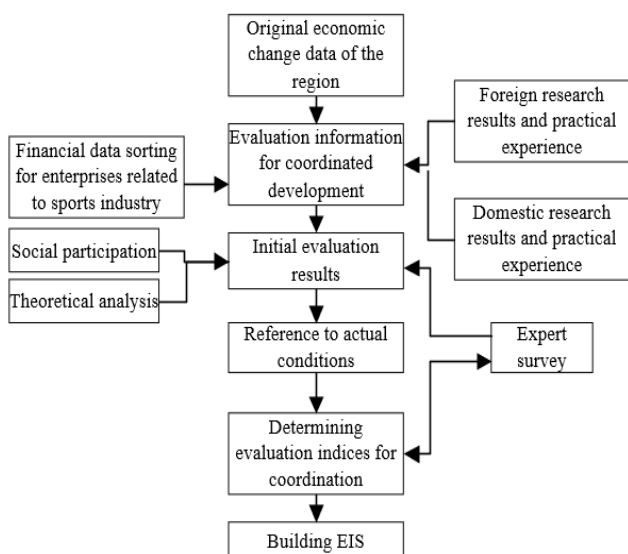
Original economic change data of the region

Foreign research results and practical experience

Financial data sorting for enterprises related to sports industry

Evaluation information for coordinated development

Domestic research results and practical experience

Social participation

Initial evaluation results

Theoretical analysis

Reference to actual conditions

Expert survey

Determining evaluation indices for coordination

Building EIS